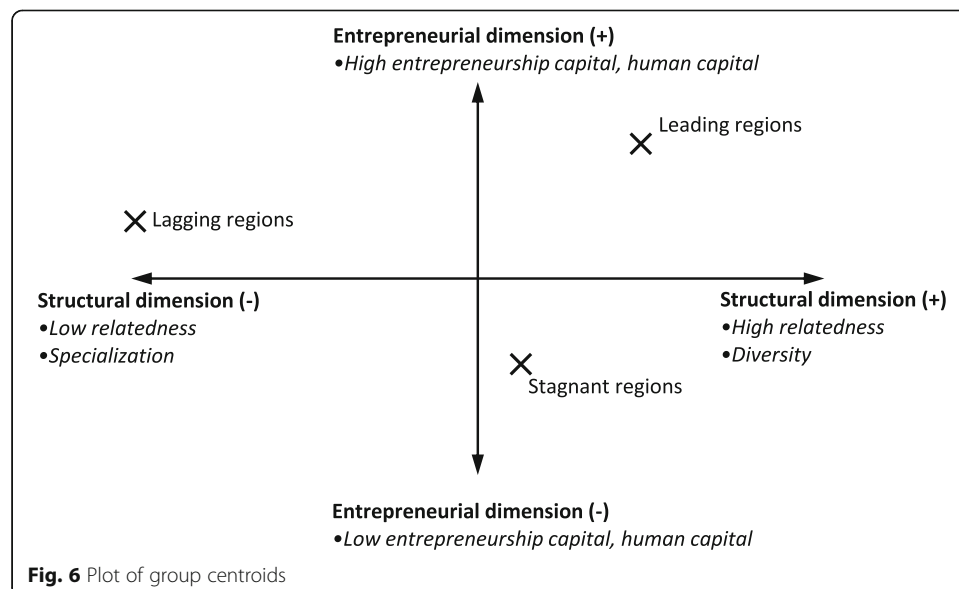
**Entrepreneurial dimension (+)**
•*High entrepreneurship capital, human capital*

Leading regions

Lagging regions

**Structural dimension (-)**
•*Low relatedness*
•*Specialization*

**Structural dimension (+)**
•*High relatedness*
•*Diversity*

Stagnant regions

**Entrepreneurial dimension (-)**
•*Low entrepreneurship capital, human capital*

**Fig. 6** Plot of group centroids